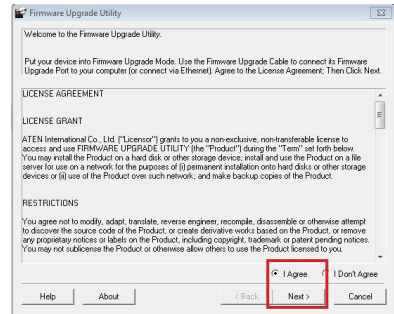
Firmware Upgrade Utility

Welcome to the Firmware Upgrade Utility.

Put your device into Firmware Upgrade Mode. Use the Firmware Upgrade Cable to connect its Firmware Upgrade Port to your computer (or connect via Ethernet). Agree to the License Agreement; Then Click Next.

LICENSE AGREEMENT

LICENSE GRANT

ATEN International Co., Ltd. ("Licensor") grants to you a non-exclusive, non-transferable license to access and use FIRMWARE UPGRADE UTILITY (the "Product") during the "Term" set forth below. You may install the Product on a hard disk or other storage device; install and use the Product on a file server for use on a network for the purposes of (i) permanent installation onto hard disks or other storage devices or (ii) use of the Product over such network; and make backup copies of the Product.

RESTRICTIONS

You agree not to modify, adapt, translate, reverse engineer, recompile, disassemble or otherwise attempt to discover the source code of the Product, or create derivative works based on the Product, or remove any proprietary notices or labels on the Product, including copyright, trademark or patent pending notices. You may not sublicense the Product or otherwise allow others to use the Product licensed to you.

I Agree
I Don't Agree

Help
About
< Back
Next >
Cancel